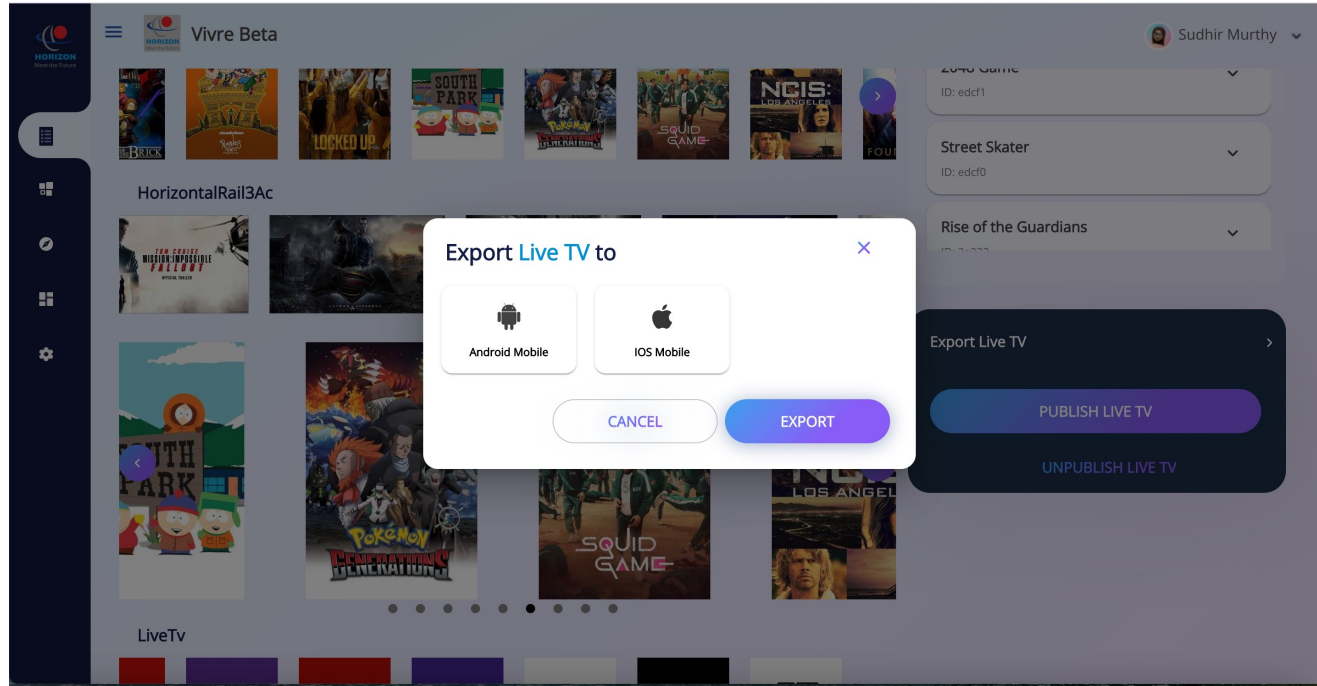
HORIZON
Meet the Future

Vivre Beta

Sudhir Murthy

2048 Game
ID: edcf1

Street Skater
ID: edcf0

Rise of the Guardians

HorizontalRail3Ac

Export Live TV to

Android Mobile

IOS Mobile

CANCEL

EXPORT

Export Live TV

PUBLISH LIVE TV

UNPUBLISH LIVE TV

LiveTv